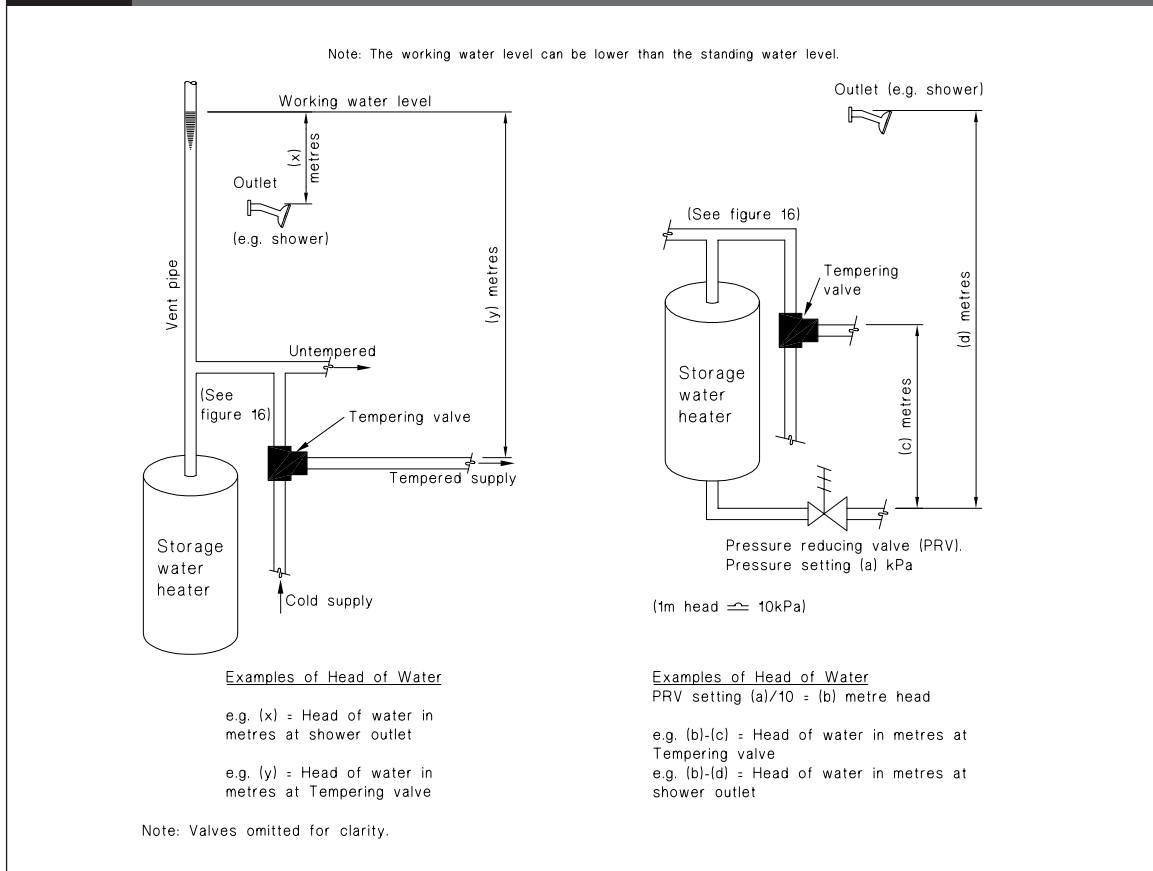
Note: The working water level can be lower than the standing water level.

Working water level

(x) metres

Outlet

(e.g. shower)

Vent pipe

(y) metres

Untempered

(See figure 16)

Tempering valve

Tempered supply

Storage water heater

Cold supply

Outlet (e.g. shower)

(See figure 16)

Tempering valve

Storage water heater

(c) metres

(d) metres

Pressure reducing valve (PRV). Pressure setting (a) kPa

(1m head $\triangleq$ 10kPa)

Examples of Head of Water

e.g. (x) = Head of water in metres at shower outlet

e.g. (y) = Head of water in metres at Tempering valve

Note: Valves omitted for clarity.

Examples of Head of Water
PRV setting (a)/10 = (b) metre head

e.g. (b)-(c) = Head of water in metres at Tempering valve
e.g. (b)-(d) = Head of water in metres at shower outlet